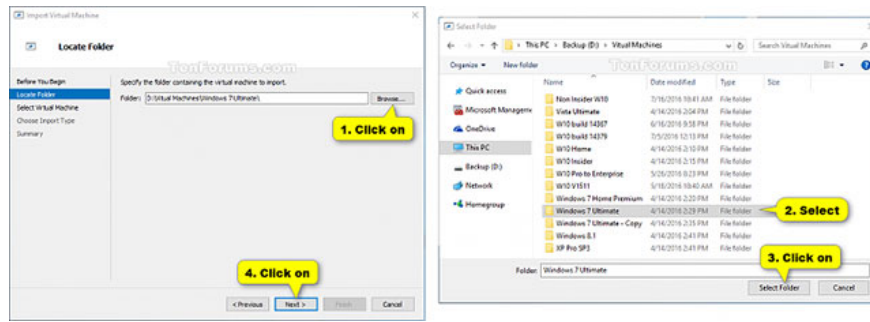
Import Virtual Machine

Locate Folder

TenForums.com

Before You Begin
Locate Folder
Select Virtual Machine
Choose Import Type
Summary

Specify the folder containing the virtual machine to import.

Folder: D:\Virtual Machines\Windows 7 Ultimate\

Browse...

1. Click on

4. Click on

< Previous
Next >
Finish
Cancel

Select Folder

This PC > Backup (D:) > Virtual Machines

Search Virtual Machines

Organize ▾
New folder

TenForums.com

| Name | Date modified | Type | Size |
|---|---|---|---|
| Non Insider W10 | 7/16/2016 10:41 AM | File folder | |
| Vista Ultimate | 4/14/2016 2:04 PM | File folder | |
| W10 build 14367 | 6/16/2016 9:58 PM | File folder | |
| W10 build 14379 | 7/5/2016 2:13 PM | File folder | |
| W10 Home | 4/14/2016 2:10 PM | File folder | |
| W10 Insider | 4/14/2016 2:15 PM | File folder | |
| W10 Pro to Enterprise | 5/26/2016 8:23 PM | File folder | |
| W10 V1511 | 5/18/2016 10:40 AM | File folder | |
| Windows 7 Home Premium | 4/14/2016 2:20 PM | File folder | |
| Windows 7 Ultimate | 4/14/2016 2:29 PM | File folder | |
| Windows 7 Ultimate - Copy | 4/14/2016 2:35 PM | File folder | |
| Windows 8.1 | 4/14/2016 2:41 PM | File folder | |
| XP Pro SP3 | 4/14/2016 2:41 PM | File folder | |

Quick access
Microsoft Manageme
OneDrive
This PC
Backup (D:)
Network
Homegroup

2. Select

Folder: Windows 7 Ultimate

3. Click on

Select Folder
Cancel